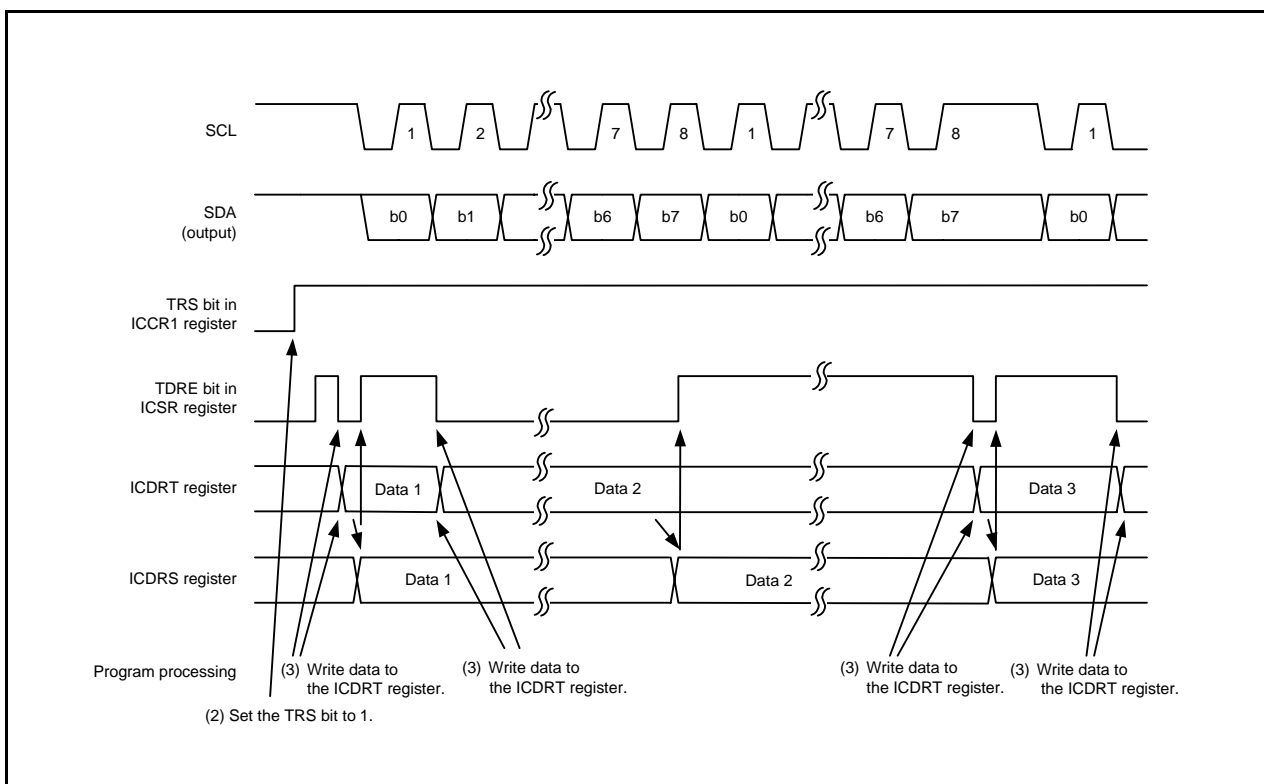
SCL

1 2 7 8 1 7 8 1

SDA (output)

b0 b1 b6 b7 b0 b6 b7 b0

TRS bit in ICCR1 register

TDRE bit in ICSR register

ICDRT register

Data 1 Data 2 Data 3

ICDRS register

Data 1 Data 2 Data 3

Program processing

(3) Write data to the ICDRT register.

(3) Write data to the ICDRT register.

(3) Write data to the ICDRT register.

(3) Write data to the ICDRT register.

(2) Set the TRS bit to 1.